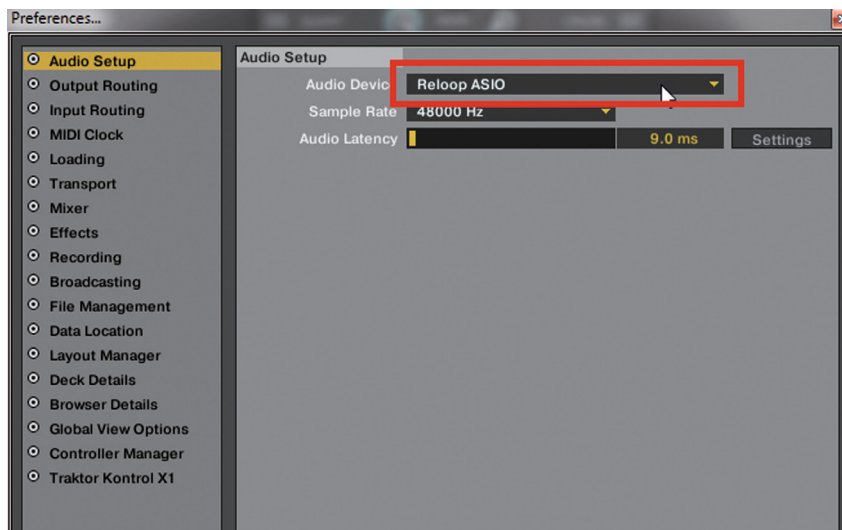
Preferences...

Audio Setup
Output Routing
Input Routing
MIDI Clock
Loading
Transport
Mixer
Effects
Recording
Broadcasting
File Management
Data Location
Layout Manager
Deck Details
Browser Details
Global View Options
Controller Manager
Traktor Kontrol X1

Audio Setup

Audio Devic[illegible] Reloop ASIO
Sample Rate 48000 Hz
Audio Latency 9.0 ms Settings